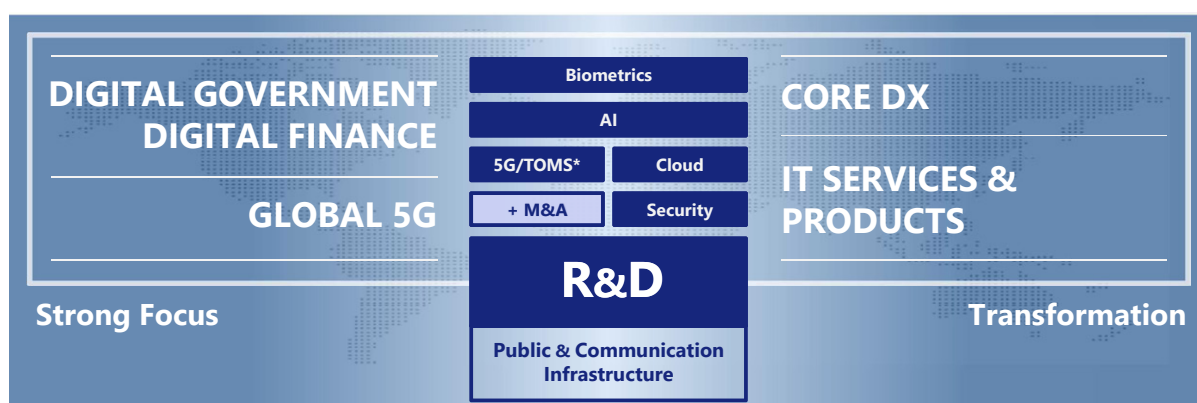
DIGITAL GOVERNMENT
DIGITAL FINANCE

GLOBAL 5G

Strong Focus

Biometrics

AI

5G/TOMS*

Cloud

+ M&A

Security

R&D

Public & Communication Infrastructure

CORE DX

IT SERVICES & PRODUCTS

Transformation